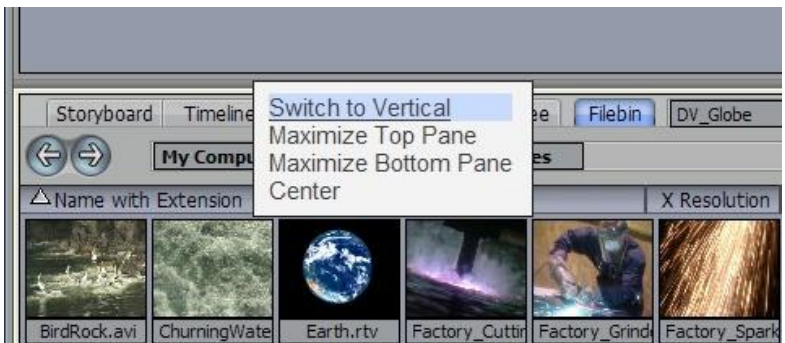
Storyboard Timeline

Switch to Vertical
Maximize Top Pane
Maximize Bottom Pane
Center

ee Filebin DV_Globe

My Compu es

△Name with Extension

X Resolution

BirdRock.avi ChurningWate Earth.rtv Factory_Cuttin Factory_Grind Factory_Spark